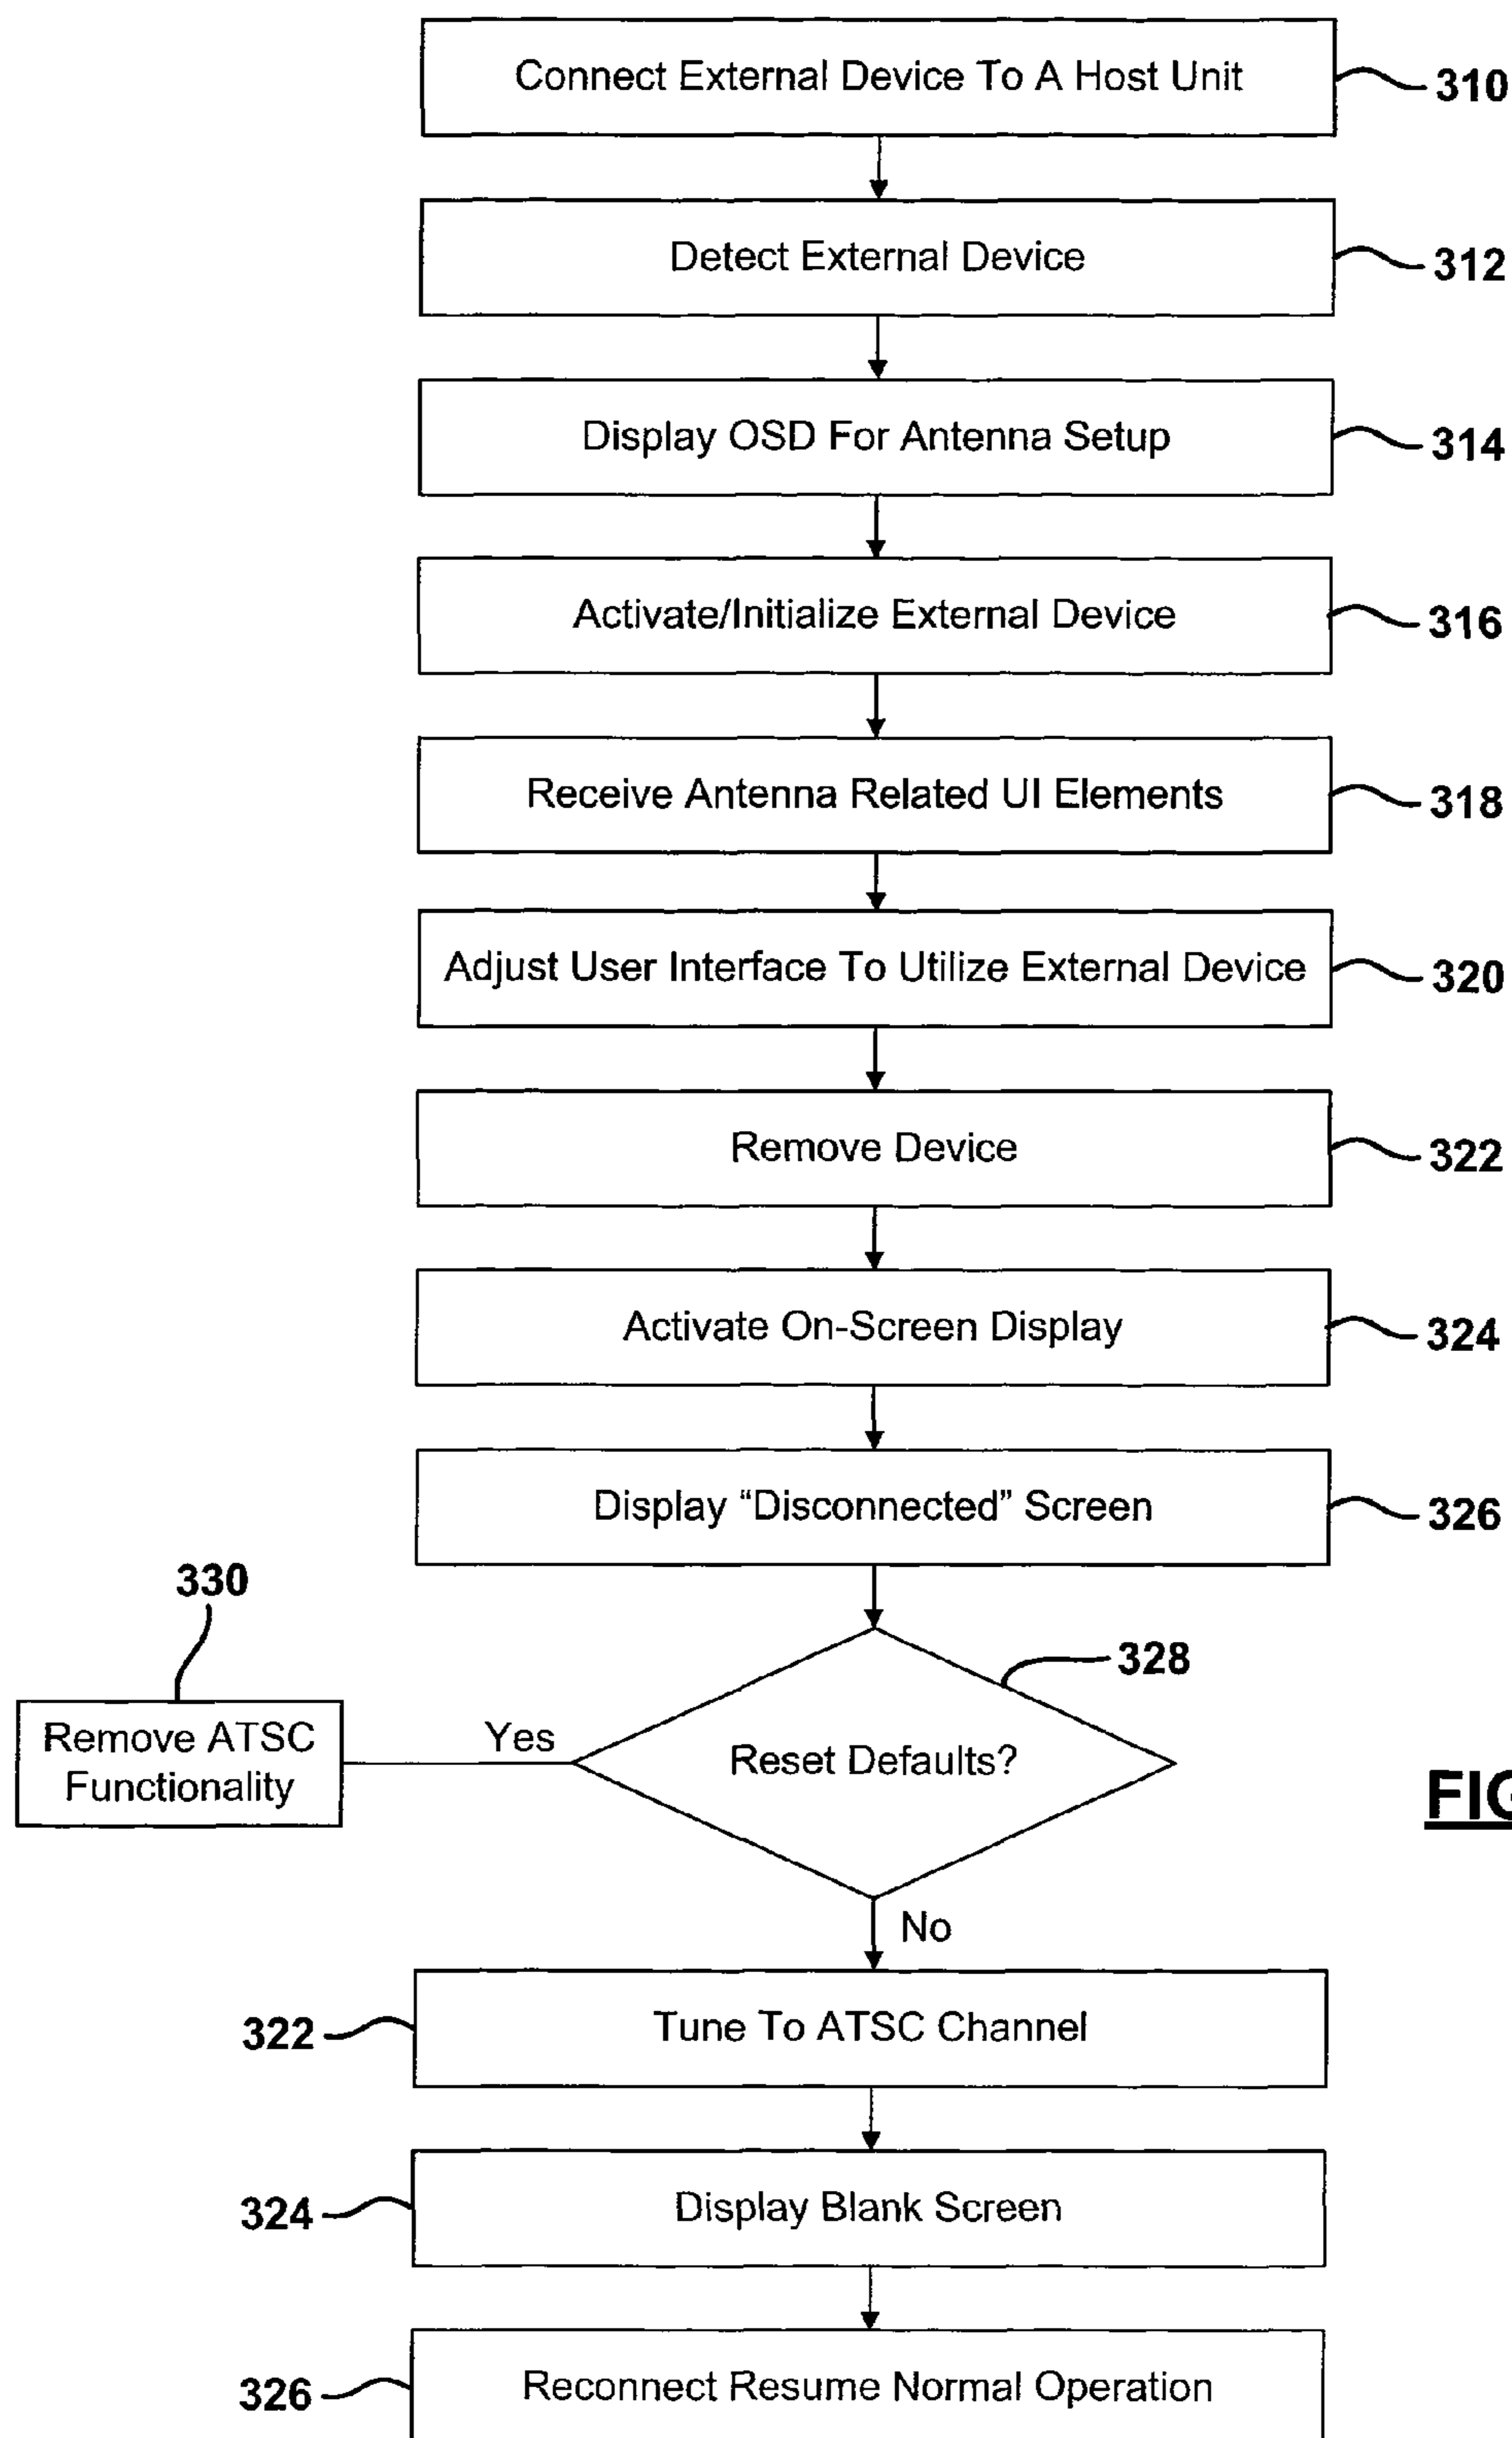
Connect External Device To A Host Unit 310

Detect External Device 312

Display OSD For Antenna Setup 314

Activate/Initialize External Device 316

Receive Antenna Related UI Elements 318

Adjust User Interface To Utilize External Device 320

Remove Device 322

Activate On-Screen Display 324

Display "Disconnected" Screen 326

330

Remove ATSC Functionality

Yes

328

Reset Defaults?

FIG

No

322 Tune To ATSC Channel

324 Display Blank Screen

326 Reconnect Resume Normal Operation